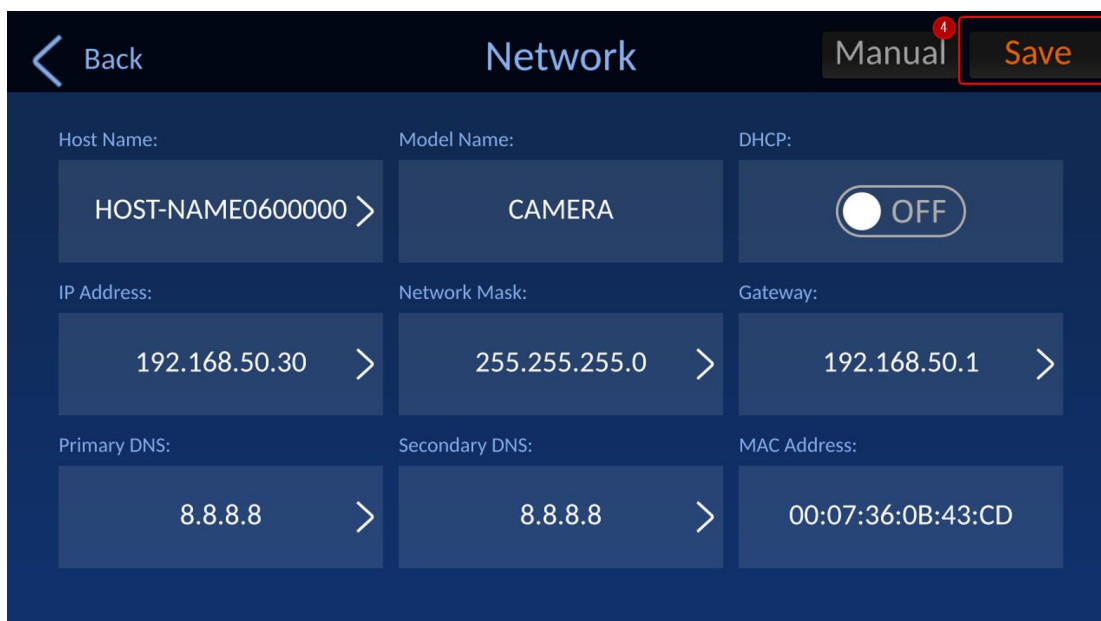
Back

Network

4

Manual

Save

Host Name:

HOST-NAME0600000

Model Name:

CAMERA

DHCP:

OFF

IP Address:

192.168.50.30

Network Mask:

255.255.255.0

Gateway:

192.168.50.1

Primary DNS:

8.8.8.8

Secondary DNS:

8.8.8.8

MAC Address:

00:07:36:0B:43:CD